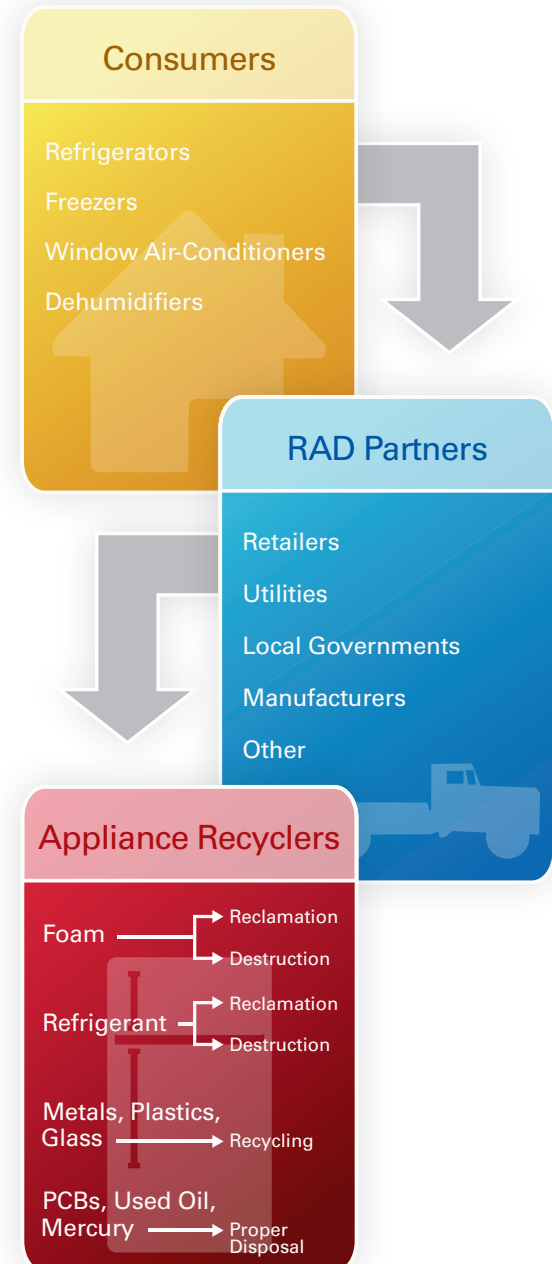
Consumers

Refrigerators

Freezers

Window Air-Conditioners

Dehumidifiers

RAD Partners

Retailers

Utilities

Local Governments

Manufacturers

Other

Appliance Recyclers

Foam → Reclamation → Destruction

Refrigerant → Reclamation → Destruction

Metals, Plastics, Glass → Recycling

PCBs, Used Oil, Mercury → Proper Disposal